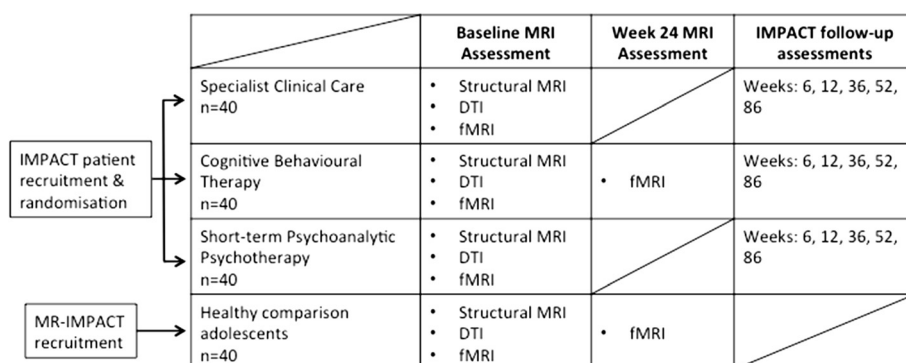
IMPACT patient recruitment & randomisation

MR-IMPACT recruitment

| | Baseline MRI Assessment | Week 24 MRI Assessment | IMPACT follow-up assessments |
|---|---|---|---|
| Specialist Clinical Care n=40 | • Structural MRI • DTI • fMRI | | Weeks: 6, 12, 36, 52, 86 |
| Cognitive Behavioural Therapy n=40 | • Structural MRI • DTI • fMRI | • fMRI | Weeks: 6, 12, 36, 52, 86 |
| Short-term Psychoanalytic Psychotherapy n=40 | • Structural MRI • DTI • fMRI | | Weeks: 6, 12, 36, 52, 86 |
| Healthy comparison adolescents n=40 | • Structural MRI • DTI • fMRI | • fMRI | |